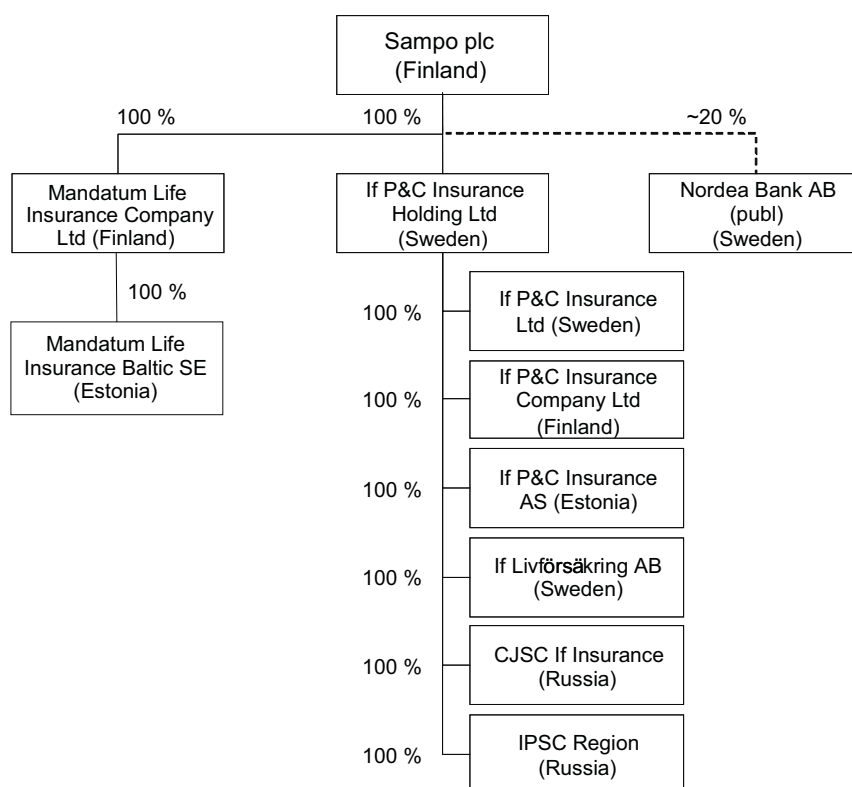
Sampo plc
(Finland)

100 %

100 %

~20 %

Mandatum Life Insurance Company Ltd (Finland)

If P&C Insurance Holding Ltd (Sweden)

Nordea Bank AB (publ) (Sweden)

100 %

Mandatum Life Insurance Baltic SE (Estonia)

100 %

If P&C Insurance Ltd (Sweden)

100 %

If P&C Insurance Company Ltd (Finland)

100 %

If P&C Insurance AS (Estonia)

100 %

If Livförsäkring AB (Sweden)

100 %

CJSC If Insurance (Russia)

100 %

IPSC Region (Russia)